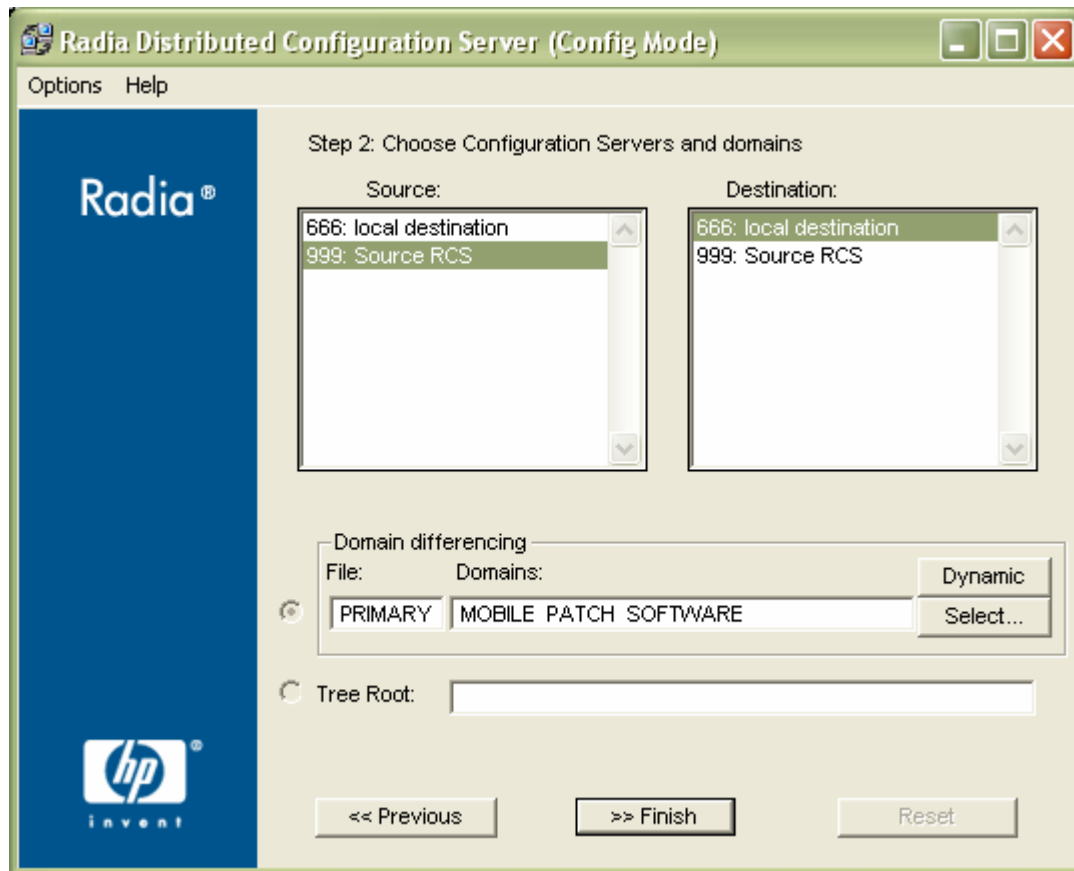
Radia Distributed Configuration Server (Config Mode)

Options Help

Radia®

Step 2: Choose Configuration Servers and domains

Source:

666: local destination
999: Source RCS

Destination:

666: local destination
999: Source RCS

Domain differencing

File: Domains:

PRIMARY MOBILE PATCH SOFTWARE

Dynamic

Select...

Tree Root:

hp ®
invent

<< Previous

>> Finish

Reset